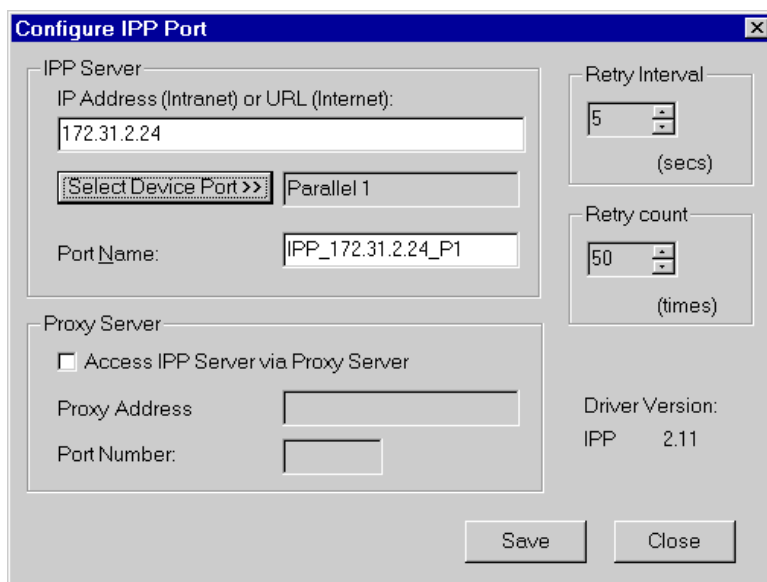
Configure IPP Port

IPP Server

IP Address (Intranet) or URL (Internet):

172.31.2.24

Select Device Port >>

Parallel 1

Port Name:

IPP_172.31.2.24_P1

Retry Interval

5

(secs)

Retry count

50

(times)

Proxy Server

Access IPP Server via Proxy Server

Proxy Address

Port Number:

Driver Version:

IPP 2.11

Save

Close